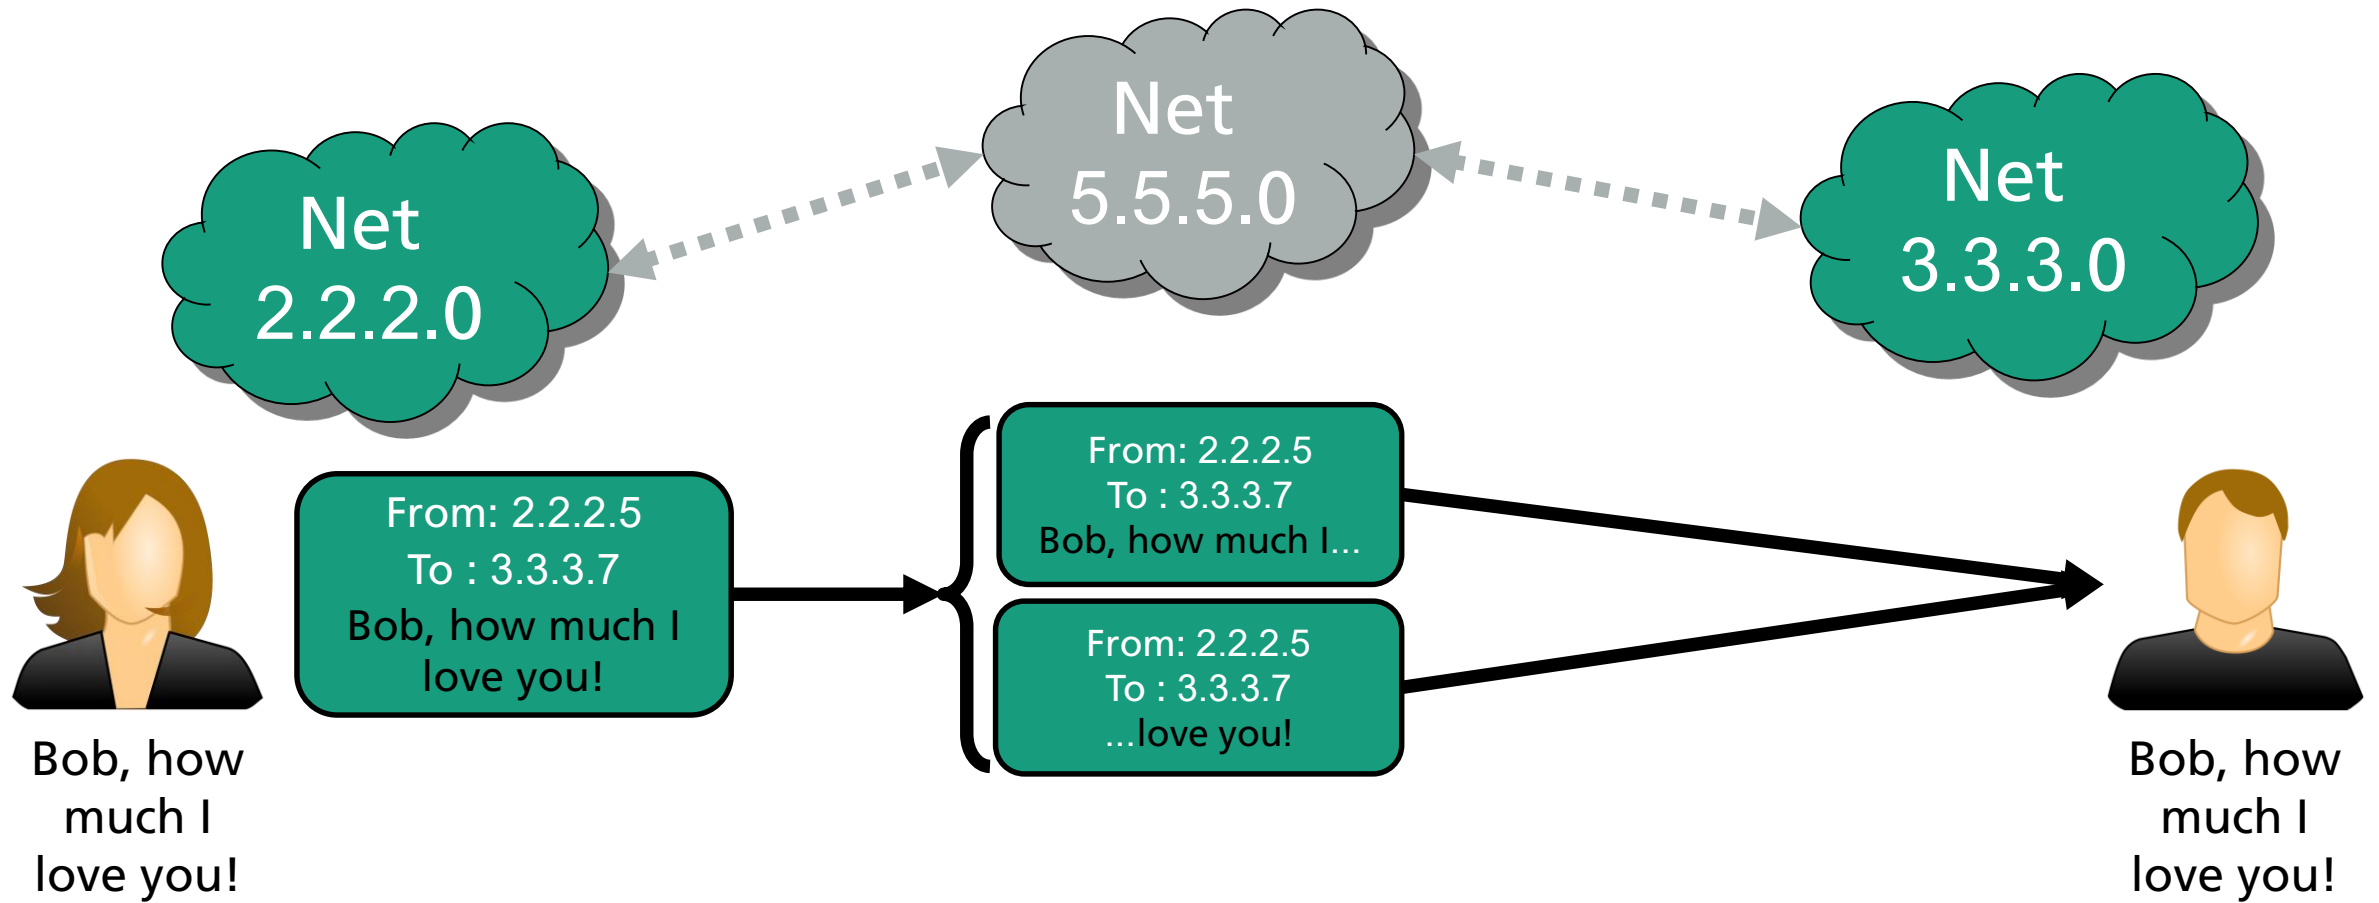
Net 5.5.5.0

Net 2.2.2.0

Net 3.3.3.0

Bob, how much I love you!

From: 2.2.2.5
To : 3.3.3.7
Bob, how much I love you!

From: 2.2.2.5
To : 3.3.3.7
Bob, how much I...

From: 2.2.2.5
To : 3.3.3.7
...love you!

Bob, how much I love you!